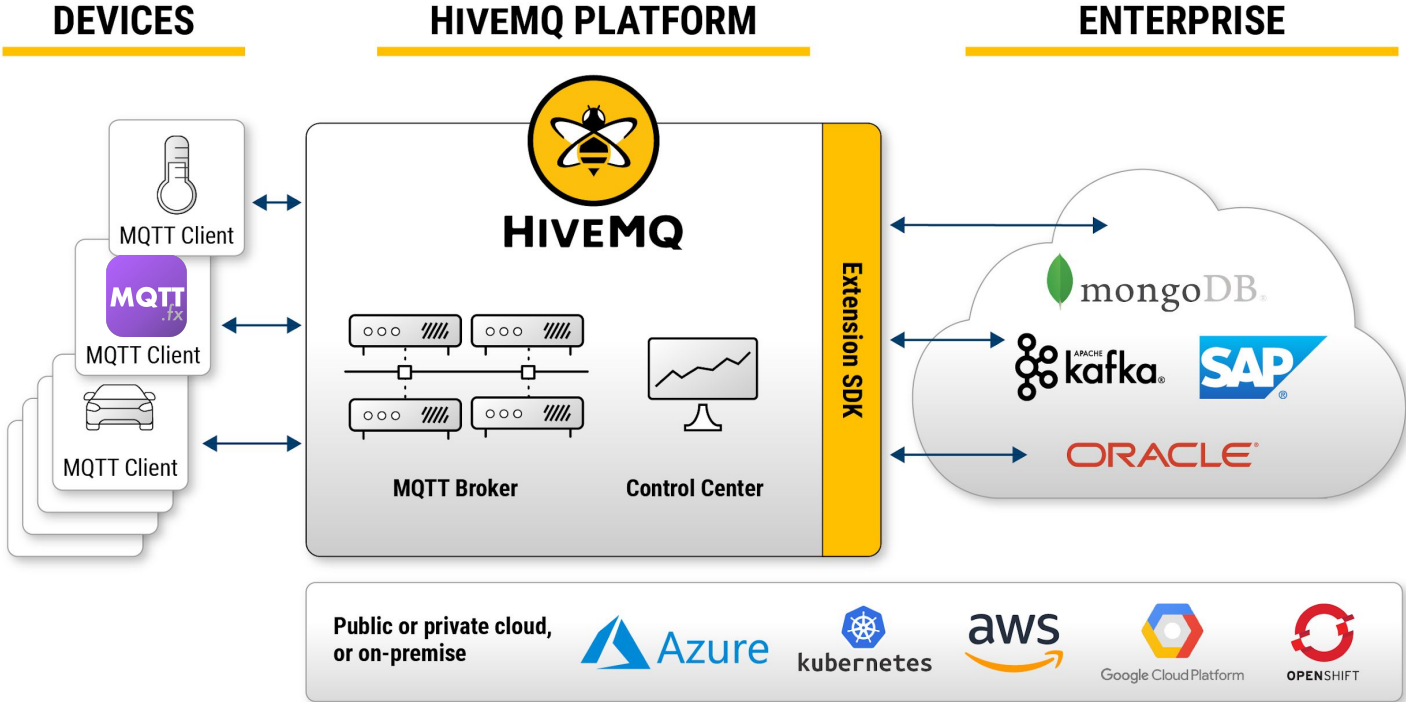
DEVICES

HIVEMQ PLATFORM

ENTERPRISE

MQTT Client

MQTT .fx

MQTT Client

MQTT Client

HIVEMQ

MQTT Broker

Control Center

Extension SDK

mongoDB.

APACHE kafka.

SAP

ORACLE

Public or private cloud, or on-premise

Azure

kubernetes

aws

Google Cloud Platform

OPENSHIFT